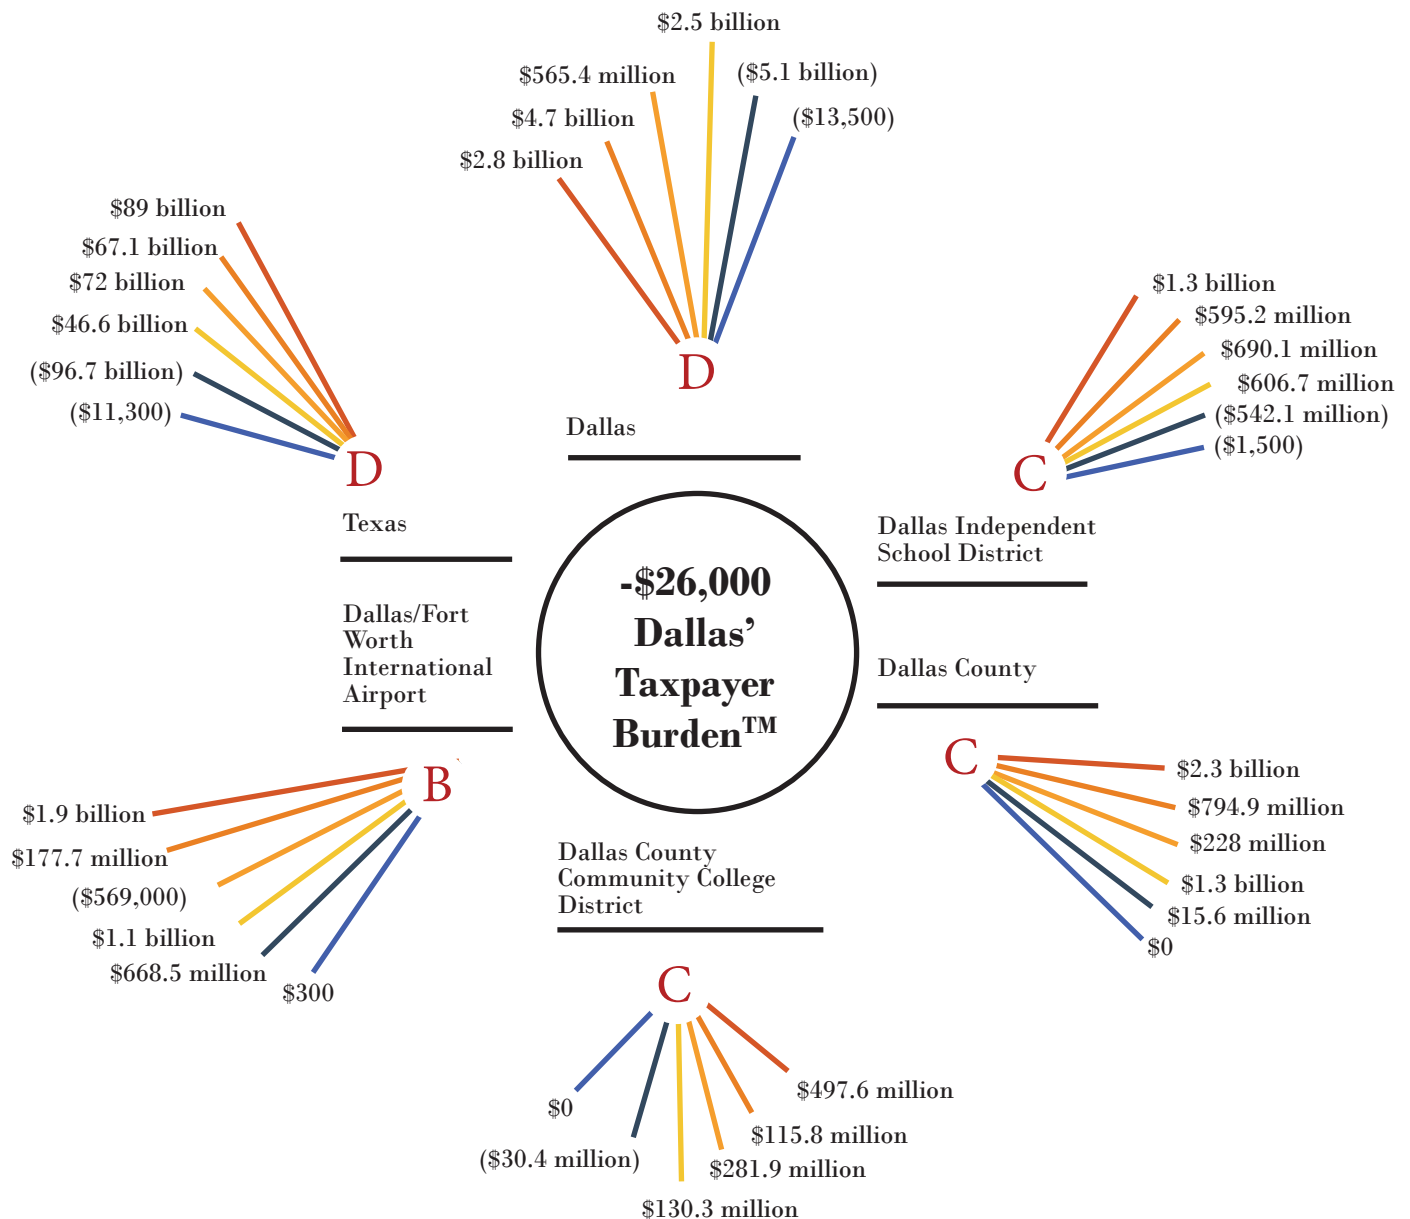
$2.5 billion
$565.4 million
($5.1 billion)
$4.7 billion
($13,500)
$2.8 billion
D
Dallas

$89 billion
$67.1 billion
$72 billion
$46.6 billion
($96.7 billion)
($11,300)
D
Texas

$1.3 billion
$595.2 million
$690.1 million
$606.7 million
($542.1 million)
($1,500)
C
Dallas Independent School District

-$26,000
Dallas'
Taxpayer
Burden™

Dallas/Fort Worth International Airport
B
$1.9 billion
$177.7 million
($569,000)
$1.1 billion
$668.5 million
$300

Dallas County
C
$2.3 billion
$794.9 million
$228 million
$1.3 billion
$15.6 million
$0

Dallas County Community College District
C
$0
($30.4 million)
$130.3 million
$281.9 million
$115.8 million
$497.6 million